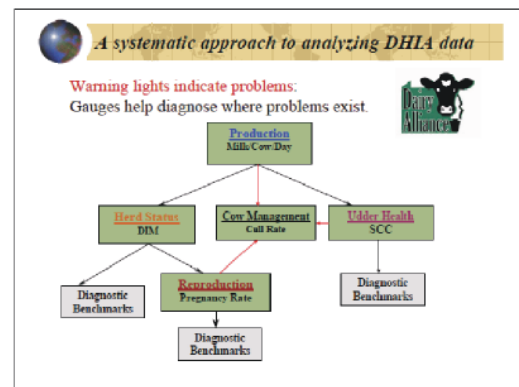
A systematic approach to analyzing DHIA data

Warning lights indicate problems:
Gauges help diagnose where problems exist.

Dairy Alliance

Production
Milk/Cow/Day

Herd Status
DIM

Cow Management
Cull Rate

Udder Health
SCC

Reproduction
Pregnancy Rate

Diagnostic Benchmarks

Diagnostic Benchmarks

Diagnostic Benchmarks